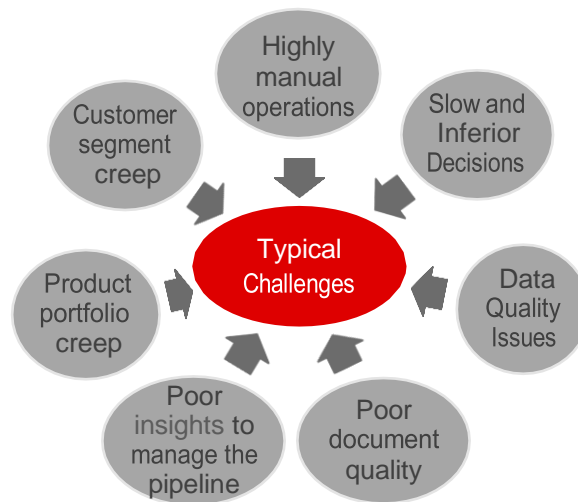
Highly manual operations

Slow and Inferior Decisions

Customer segment creep

Typical Challenges

Product portfolio creep

Data Quality Issues

Poor insights to manage the pipeline

Poor document quality